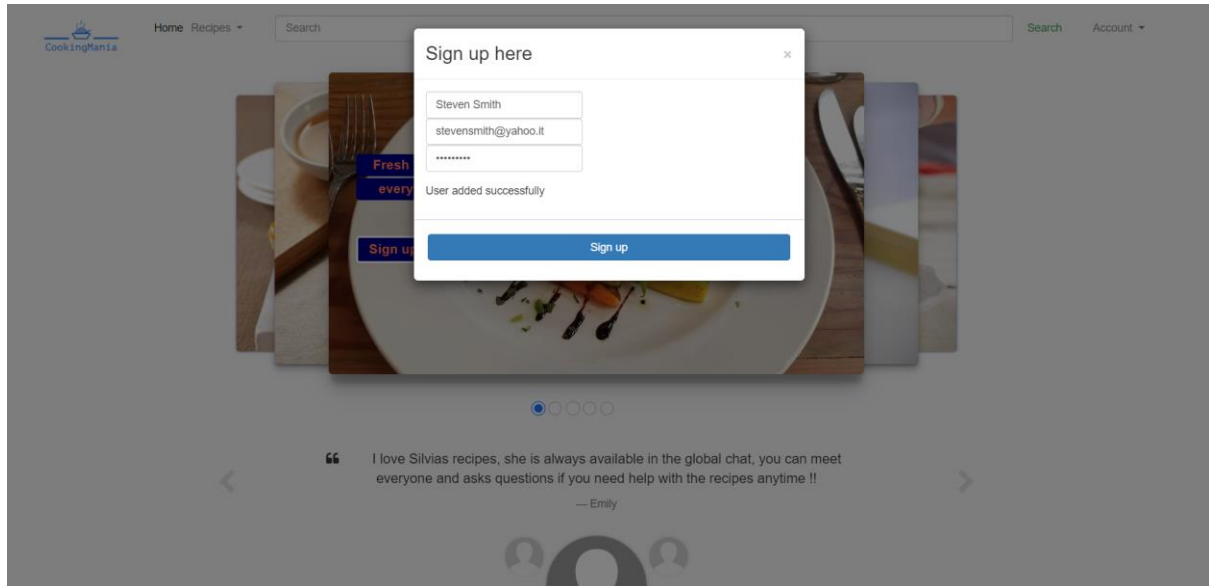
CookingMania

Home Recipes ▾

Search

Search

Account ▾

Sign up here

×

Steven Smith

stevensmith@yahoo.it

••••••••••

User added successfully

Sign up

Fresh

every

Sign up

“ I love Silvias recipes, she is always available in the global chat, you can meet everyone and asks questions if you need help with the recipes anytime !!

— Emily